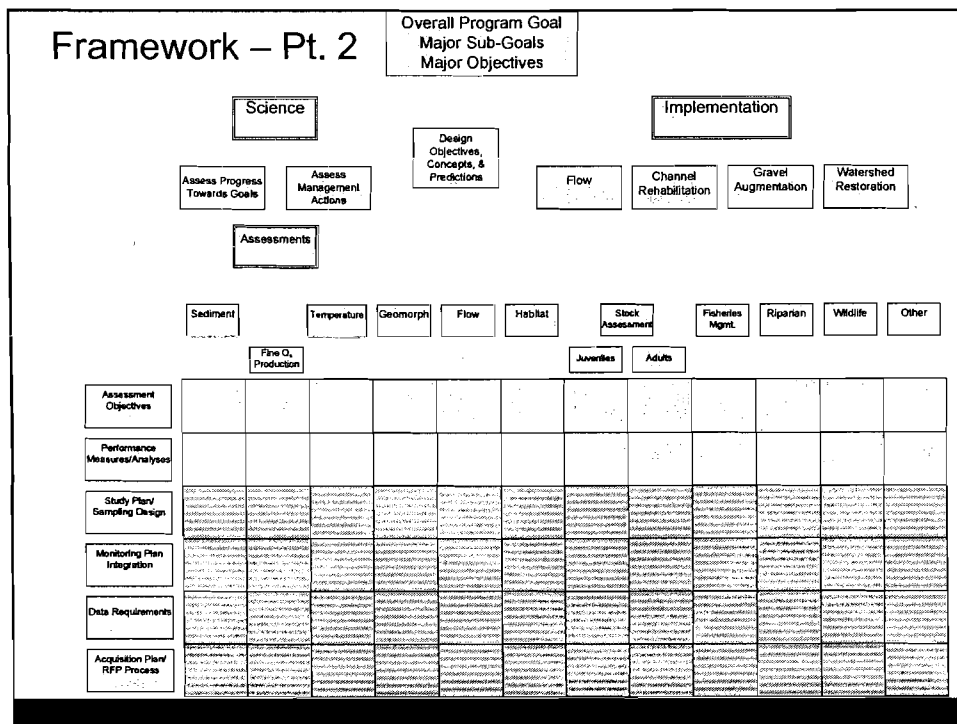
Framework – Pt. 2

Overall Program Goal
Major Sub-Goals
Major Objectives

Science

Implementation

Design Objectives, Concepts, & Predictions

Assess Progress Towards Goals

Assess Management Actions

Flow

Channel Rehabilitation

Gravel Augmentation

Watershed Restoration

Assessments

Sediment

Temperature

Geomorph

Flow

Habitat

Stock Assesament

Fisheries Mgmt.

Riparian

Wildlife

Other

Fine $Q_s$ Production

Juveniles

Adults

Assessment Objectives

Performance Measures/Analyses

Study Plan/ Sampling Design

Monitoring Plan Integration

Data Requirements

Acquisition Plan/ RFP Process